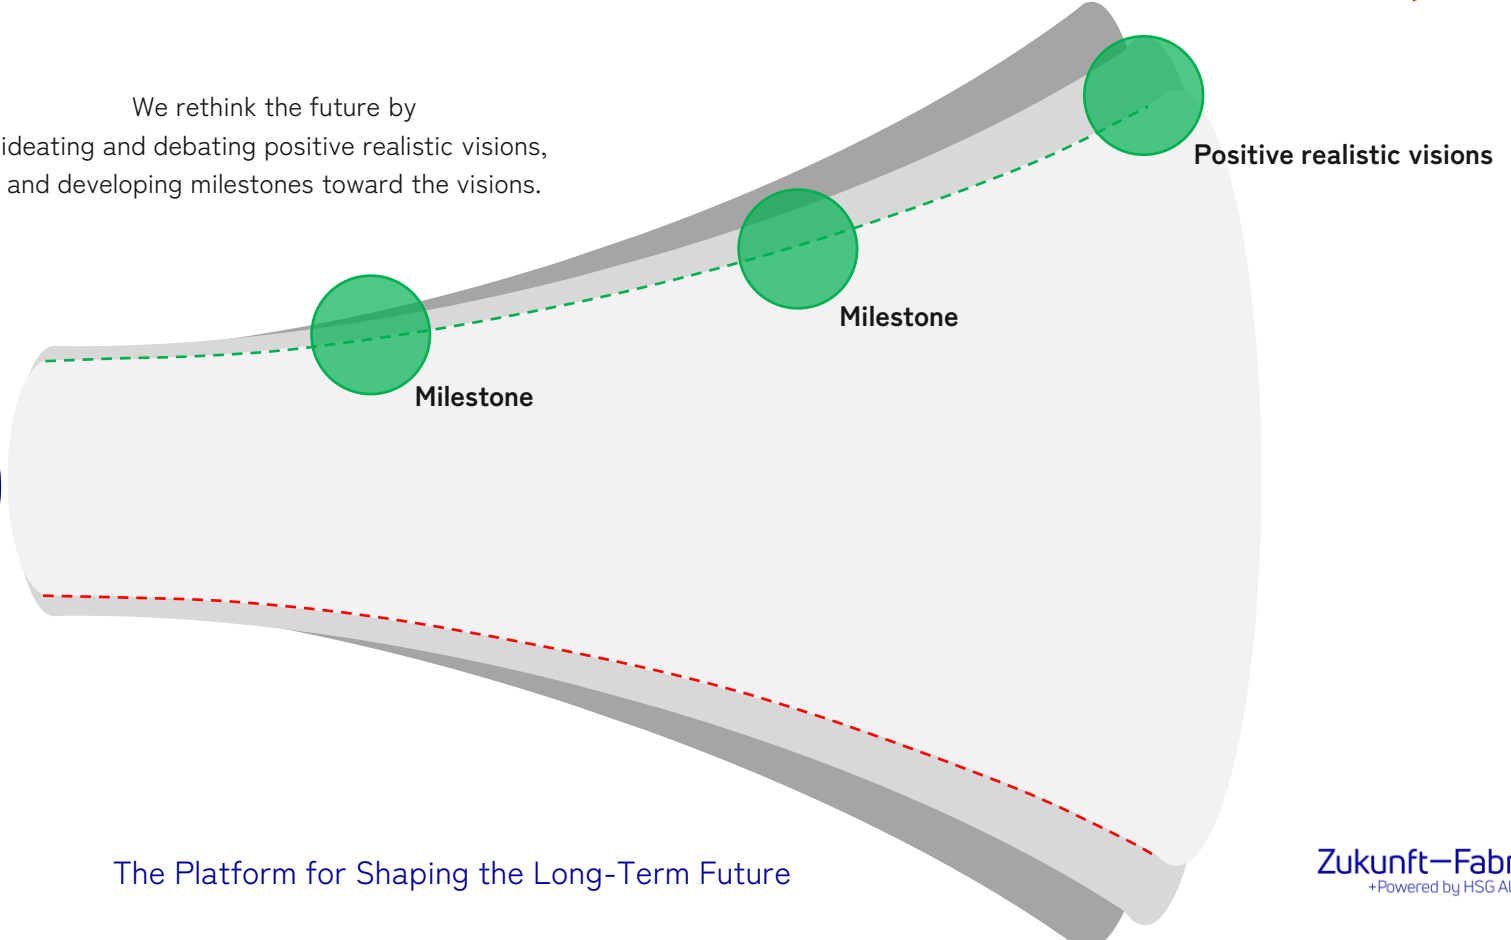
We rethink the future by ideating and debating positive realistic visions, and developing milestones toward the visions.

Positive realistic visions

Milestone

Milestone

The Platform for Shaping the Long-Term Future

Zukunft—Fabr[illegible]
+Powered by HSG AI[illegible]